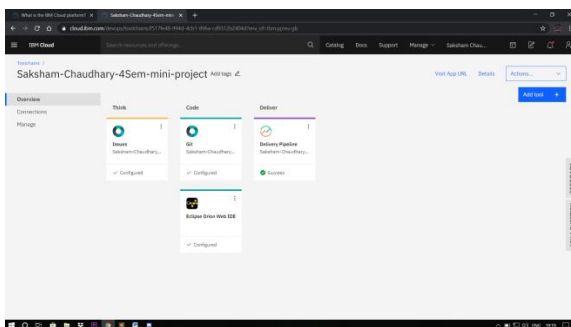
What is the IBM Cloud platform? ×
Saksham-Chaudhary-4Sem-mini ×
+

cloud.ibm.com/devops/toolchains/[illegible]

IBM Cloud
Search resources and offerings...
Catalog
Docs
Support
Manage
Saksham Chau...

Toolchains /
Saksham-Chaudhary-4Sem-mini-project
Add tags
Visit App URL
Details
Actions...

Overview
Connections
Manage

Add tool +

Think
Code
Deliver

Issues
Saksham-Chaudhary...
✓ Configured

Git
Saksham-Chaudhary...
✓ Configured

Delivery Pipeline
Saksham-Chaudhary...
Success

Eclipse Orion Web IDE
✓ Configured